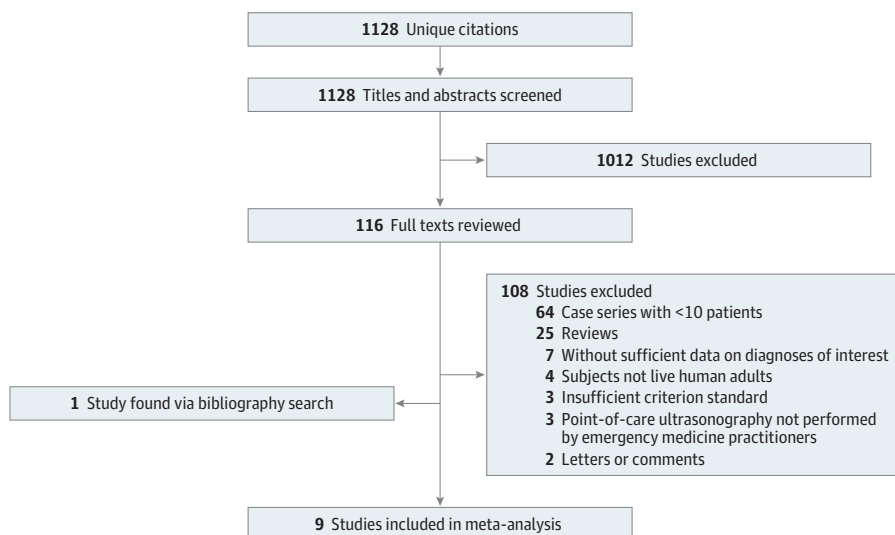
1128 Unique citations

1128 Titles and abstracts screened

1012 Studies excluded

116 Full texts reviewed

108 Studies excluded
64 Case series with <10 patients
25 Reviews
7 Without sufficient data on diagnoses of interest
4 Subjects not live human adults
3 Insufficient criterion standard
3 Point-of-care ultrasonography not performed by emergency medicine practitioners
2 Letters or comments

1 Study found via bibliography search

9 Studies included in meta-analysis